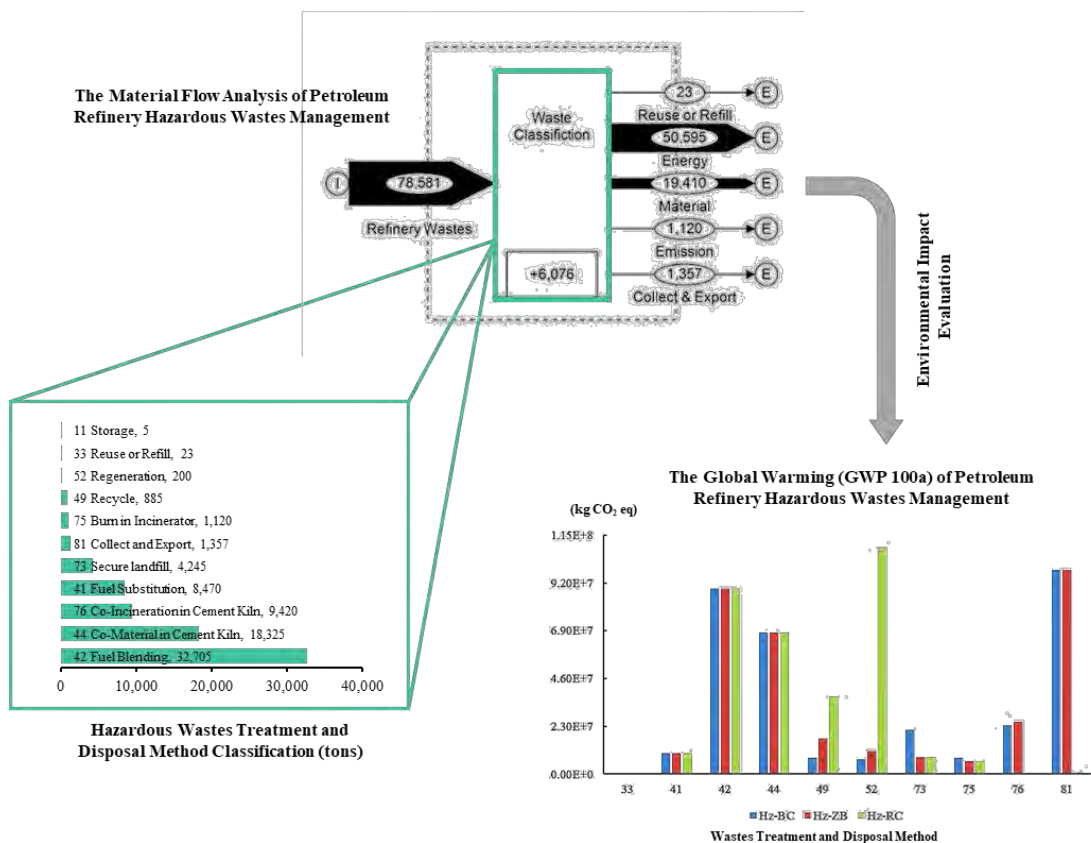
The Material Flow Analysis of Petroleum Refinery Hazardous Wastes Management

I
78,581
Refinery Wastes

Waste Classifiction

+6,076

23
E
Reuse or Refill
50,595
E
Energy
19,410
E
Material
1,120
E
Emission
1,357
E
Collect & Export

Environmental Impact Evaluation

11 Storage, 5
33 Reuse or Refill, 23
52 Regeneration, 200
49 Recycle, 885
75 Burn in Incinerator, 1,120
81 Collect and Export, 1,357
73 Secure landfill, 4,245
41 Fuel Substitution, 8,470
76 Co-Incineration in Cement Kiln, 9,420
44 Co-Material in Cement Kiln, 18,325
42 Fuel Blending, 32,705

0
10,000
20,000
30,000
40,000

Hazardous Wastes Treatment and Disposal Method Classification (tons)

The Global Warming (GWP 100a) of Petroleum Refinery Hazardous Wastes Management

(kg $CO_2$ eq)
1.15E+8
9.20E+7
6.90E+7
4.60E+7
2.30E+7
0.00E+0

33
41
42
44
49
52
73
75
76
81

Hz-BC
Hz-ZB
Hz-RC

Wastes Treatment and Disposal Method